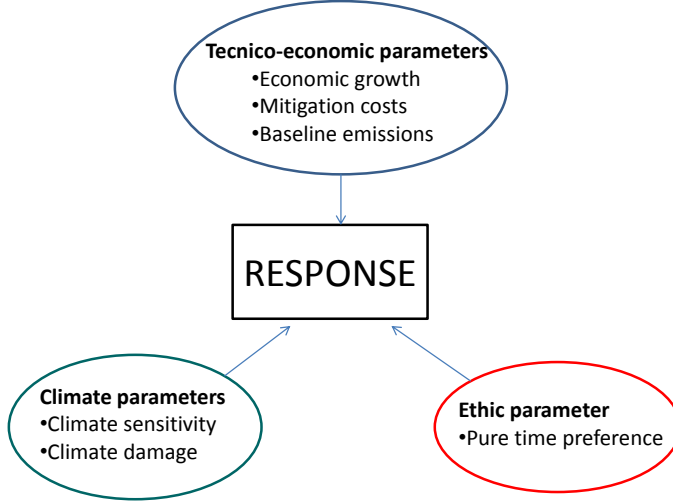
**Tecnico-economic parameters**
•Economic growth
•Mitigation costs
•Baseline emissions

RESPONSE

**Climate parameters**
•Climate sensitivity
•Climate damage

**Ethic parameter**
•Pure time preference